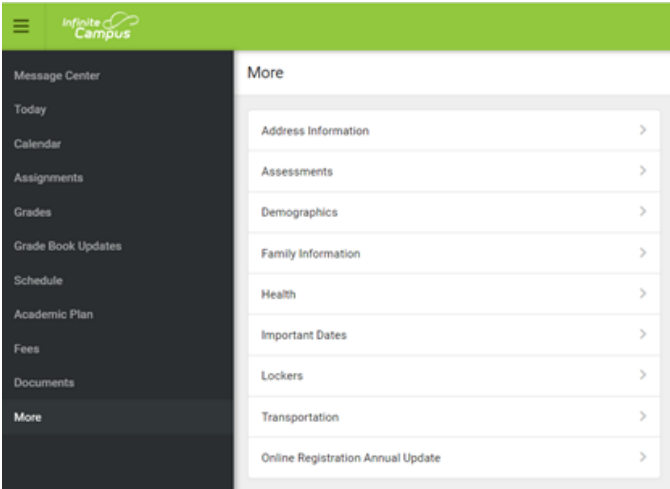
Infinite Campus

Message Center
Today
Calendar
Assignments
Grades
Grade Book Updates
Schedule
Academic Plan
Fees
Documents
More

More

Address Information
Assessments
Demographics
Family Information
Health
Important Dates
Lockers
Transportation
Online Registration Annual Update